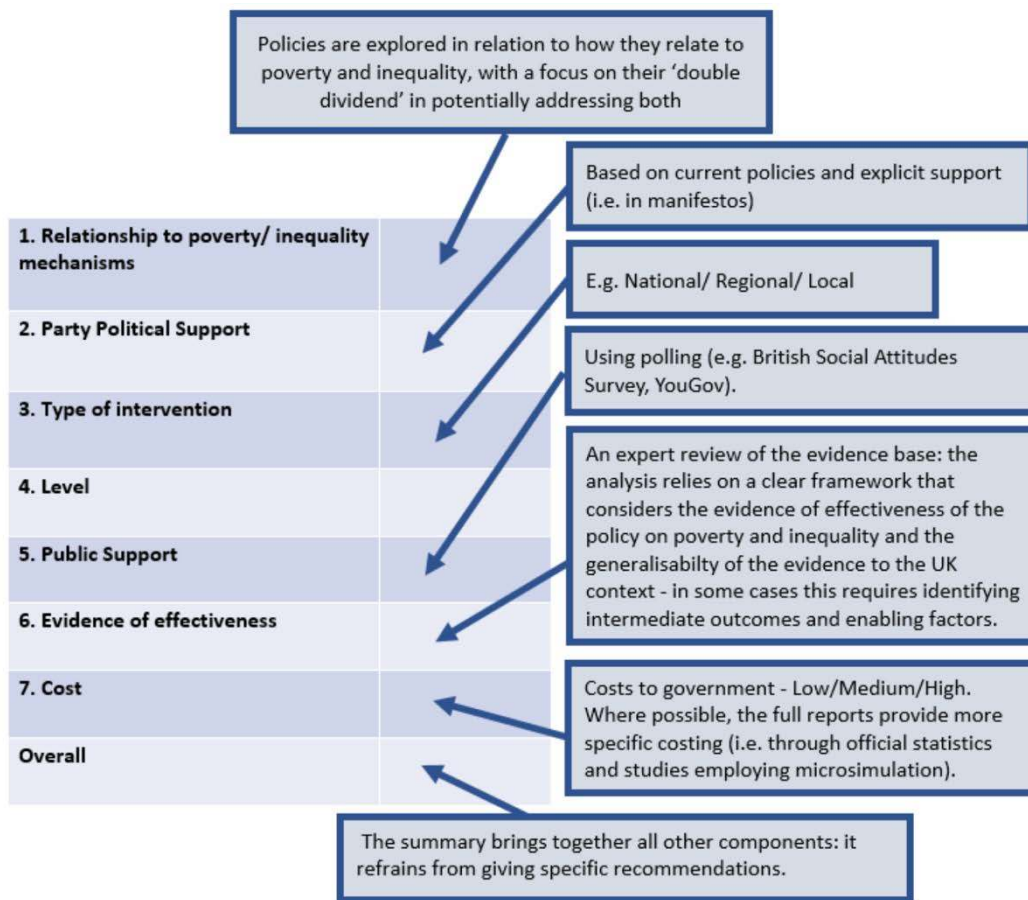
Policies are explored in relation to how they relate to poverty and inequality, with a focus on their 'double dividend' in potentially addressing both

Based on current policies and explicit support (i.e. in manifestos)

E.g. National/ Regional/ Local

Using polling (e.g. British Social Attitudes Survey, YouGov).

An expert review of the evidence base: the analysis relies on a clear framework that considers the evidence of effectiveness of the policy on poverty and inequality and the generalisabilty of the evidence to the UK context - in some cases this requires identifying intermediate outcomes and enabling factors.

Costs to government - Low/Medium/High. Where possible, the full reports provide more specific costing (i.e. through official statistics and studies employing microsimulation).

| | |
|---|---|
| 1. Relationship to poverty/ inequality mechanisms | |
| 2. Party Political Support | |
| 3. Type of intervention | |
| 4. Level | |
| 5. Public Support | |
| 6. Evidence of effectiveness | |
| 7. Cost | |
| Overall | |

The summary brings together all other components: it refrains from giving specific recommendations.